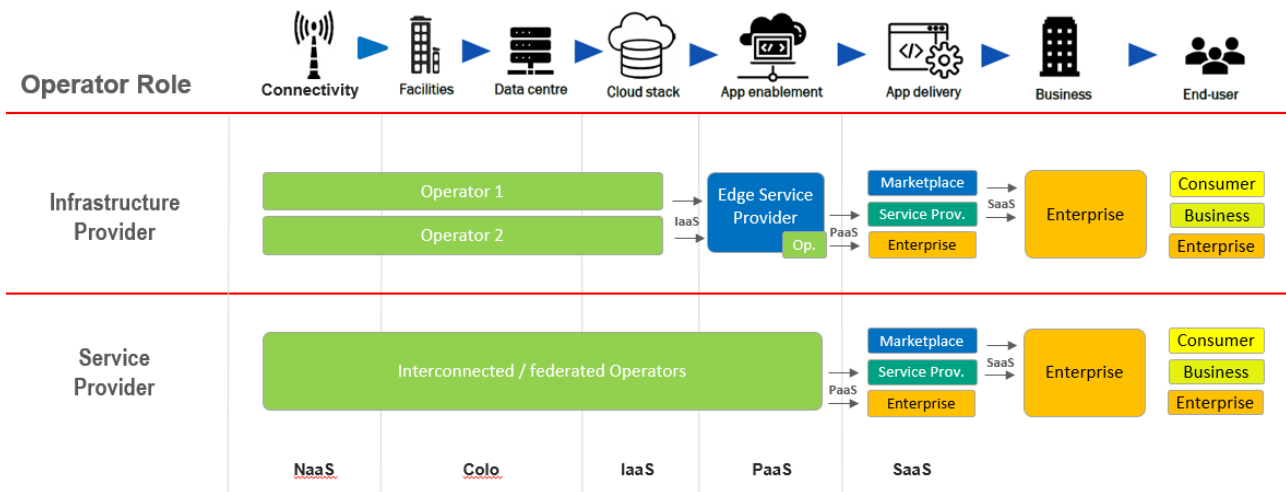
Operator Role

Connectivity
Facilities
Data centre
Cloud stack
App enablement
App delivery
Business
End-user

Infrastructure Provider

Operator 1
Operator 2
IaaS
Edge Service Provider
Op.
PaaS
Marketplace
Service Prov.
Enterprise
SaaS
Enterprise
Consumer
Business
Enterprise

Service Provider

Interconnected / federated Operators
PaaS
Marketplace
Service Prov.
Enterprise
SaaS
Enterprise
Consumer
Business
Enterprise

NaaS
Colo
IaaS
PaaS
SaaS